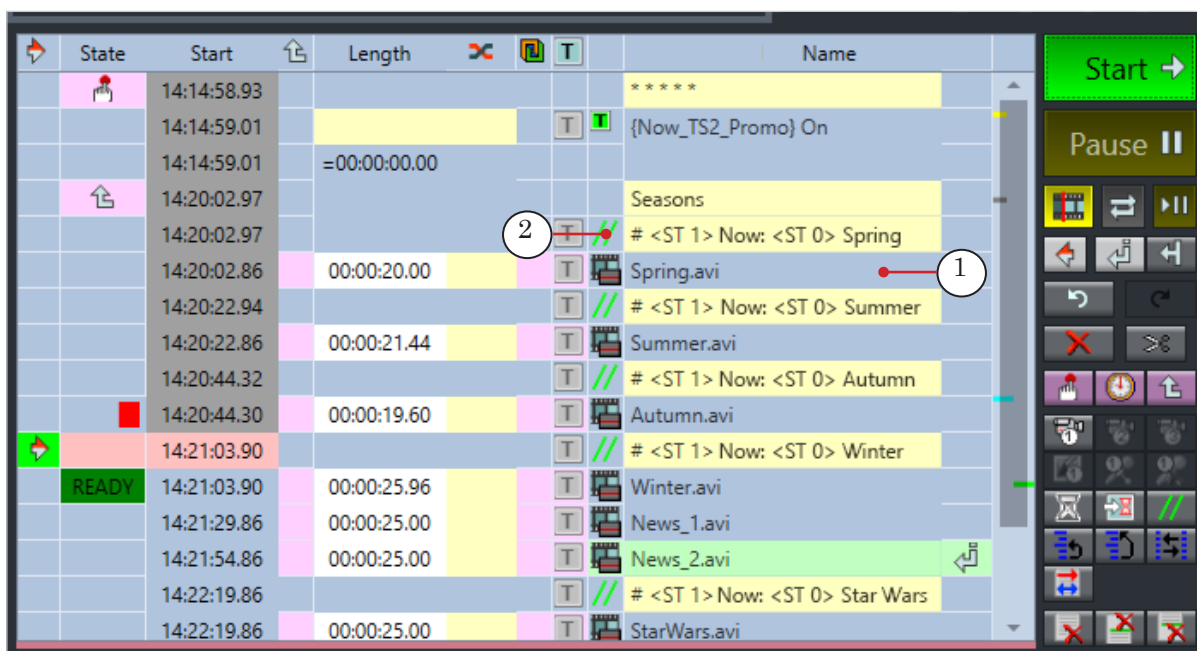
| | State | Start | | Length | | | T | | Name | |
|---|---|---|---|---|---|---|---|---|---|---|
| | | 14:14:58.93 | | | | | | | * * * * * | |
| | | 14:14:59.01 | | | | | T | T | {Now_TS2_Promo} On | |
| | | 14:14:59.01 | | =00:00:00.00 | | | | | | |
| | | 14:20:02.97 | | | | | | | Seasons | |
| | | 14:20:02.97 | | | | | T | // | # <ST 1> Now: <ST 0> Spring | |
| | | 14:20:02.86 | | 00:00:20.00 | | | T | | Spring.avi | |
| | | 14:20:22.94 | | | | | T | // | # <ST 1> Now: <ST 0> Summer | |
| | | 14:20:22.86 | | 00:00:21.44 | | | T | | Summer.avi | |
| | | 14:20:44.32 | | | | | T | // | # <ST 1> Now: <ST 0> Autumn | |
| | | 14:20:44.30 | | 00:00:19.60 | | | T | | Autumn.avi | |
| | | 14:21:03.90 | | | | | T | // | # <ST 1> Now: <ST 0> Winter | |
| | READY | 14:21:03.90 | | 00:00:25.96 | | | T | | Winter.avi | |
| | | 14:21:29.86 | | 00:00:25.00 | | | T | | News_1.avi | |
| | | 14:21:54.86 | | 00:00:25.00 | | | T | | News_2.avi | |
| | | 14:22:19.86 | | | | | T | // | # <ST 1> Now: <ST 0> Star Wars | |
| | | 14:22:19.86 | | 00:00:25.00 | | | T | | StarWars.avi | |

2
1

Start
Pause